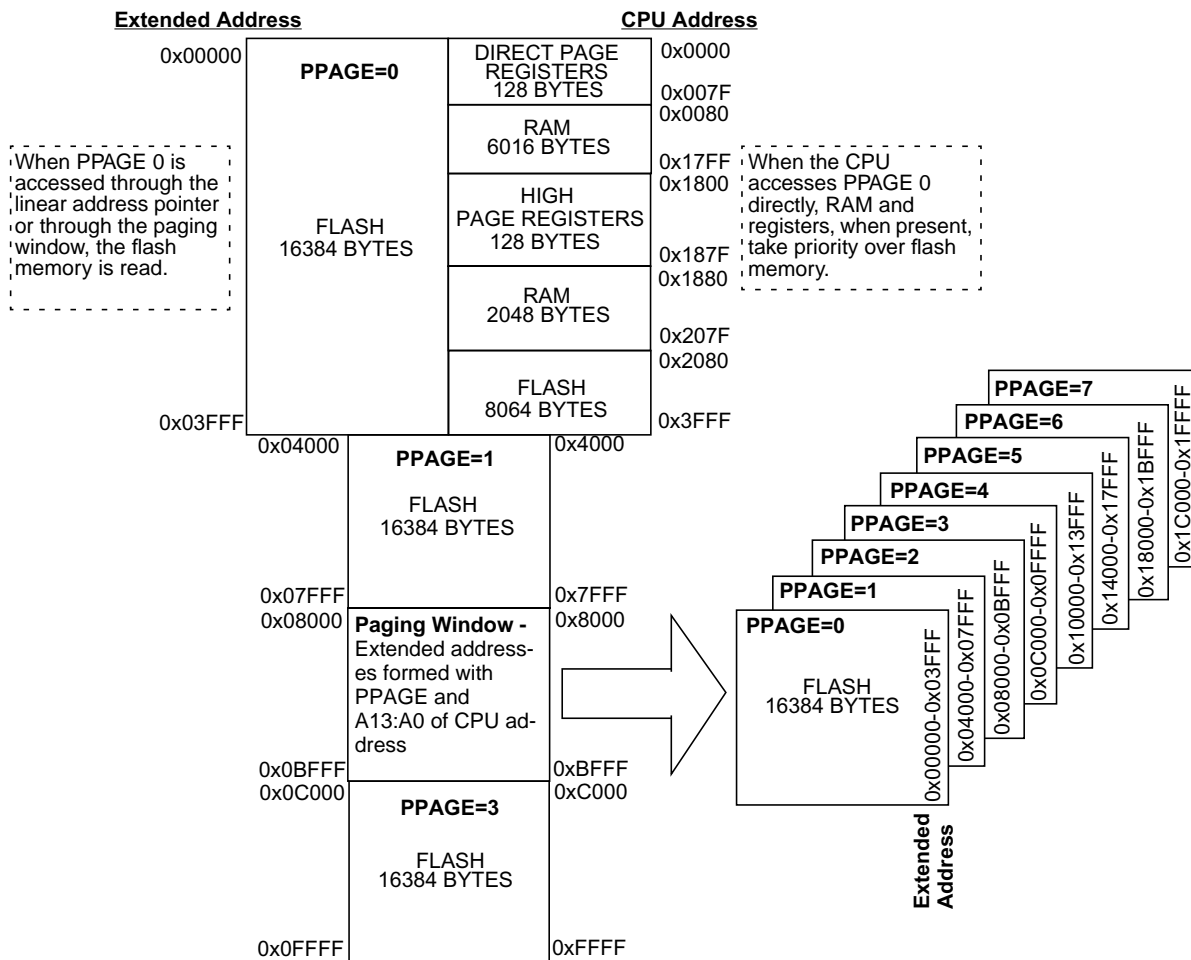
Extended Address

CPU Address

0x00000

PPAGE=0

FLASH
16384 BYTES

DIRECT PAGE REGISTERS
128 BYTES

0x0000

0x007F
0x0080

RAM
6016 BYTES

When PPAGE 0 is accessed through the linear address pointer or through the paging window, the flash memory is read.

0x17FF
0x1800

When the CPU accesses PPAGE 0 directly, RAM and registers, when present, take priority over flash memory.

HIGH
PAGE REGISTERS
128 BYTES

0x187F
0x1880

RAM
2048 BYTES

0x207F
0x2080

FLASH
8064 BYTES

0x03FFF

0x3FFF

0x04000

PPAGE=1

FLASH
16384 BYTES

0x4000

0x07FFF

0x7FFF

0x08000

Paging Window - Extended addresses formed with PPAGE and A13:A0 of CPU address

0x8000

0x0BFFF

0x BFFF

0x0C000

PPAGE=3

FLASH
16384 BYTES

0xC000

0x0FFFF

0xFFFF

PPAGE=7
0x1C000-0x1FFFF

PPAGE=6
0x18000-0x1BFFF

PPAGE=5
0x14000-0x17FFF

PPAGE=4
0x10000-0x13FFF

PPAGE=3
0x0C000-0x0FFFF

PPAGE=2
0x08000-0x0BFFF

PPAGE=1
0x04000-0x07FFF

PPAGE=0

FLASH
16384 BYTES

0x00000-0x03FFF

Extended Address